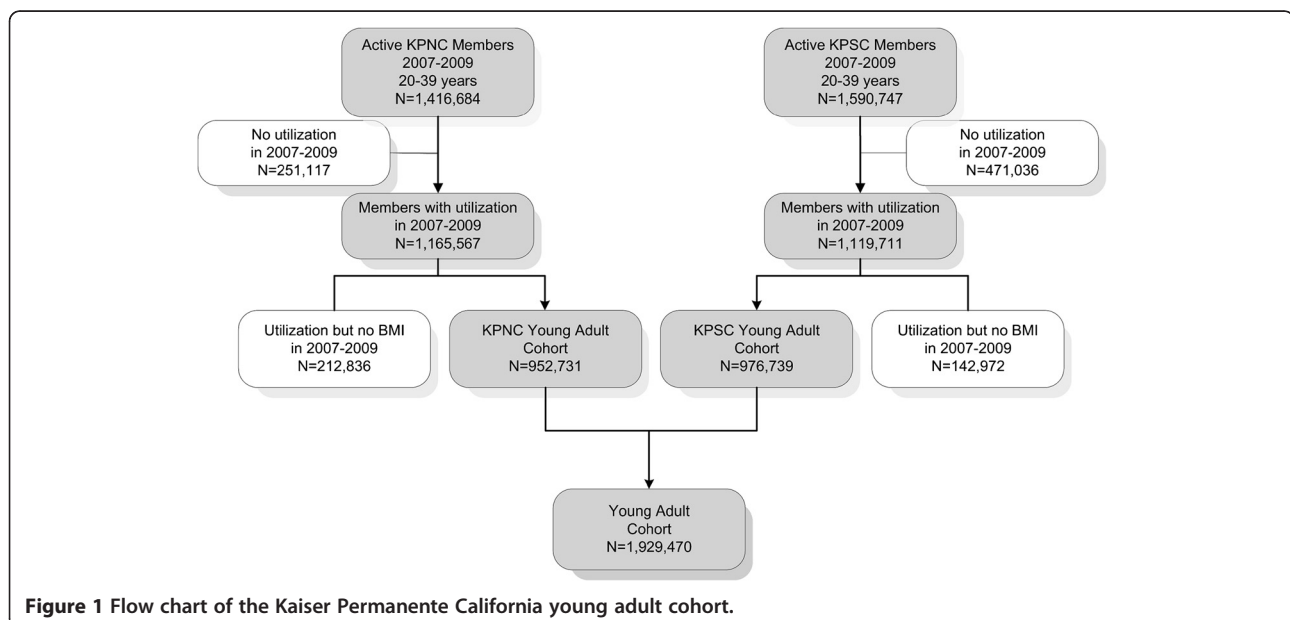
Active KPNC Members
2007-2009
20-39 years
N=1,416,684

Active KPSC Members
2007-2009
20-39 years
N=1,590,747

No utilization
in 2007-2009
N=251,117

No utilization
in 2007-2009
N=471,036

Members with utilization
in 2007-2009
N=1,165,567

Members with utilization
in 2007-2009
N=1,119,711

Utilization but no BMI
in 2007-2009
N=212,836

KPNC Young Adult
Cohort
N=952,731

KPSC Young Adult
Cohort
N=976,739

Utilization but no BMI
in 2007-2009
N=142,972

Young Adult
Cohort
N=1,929,470

**Figure 1** **Flow chart of the Kaiser Permanente California young adult cohort.**